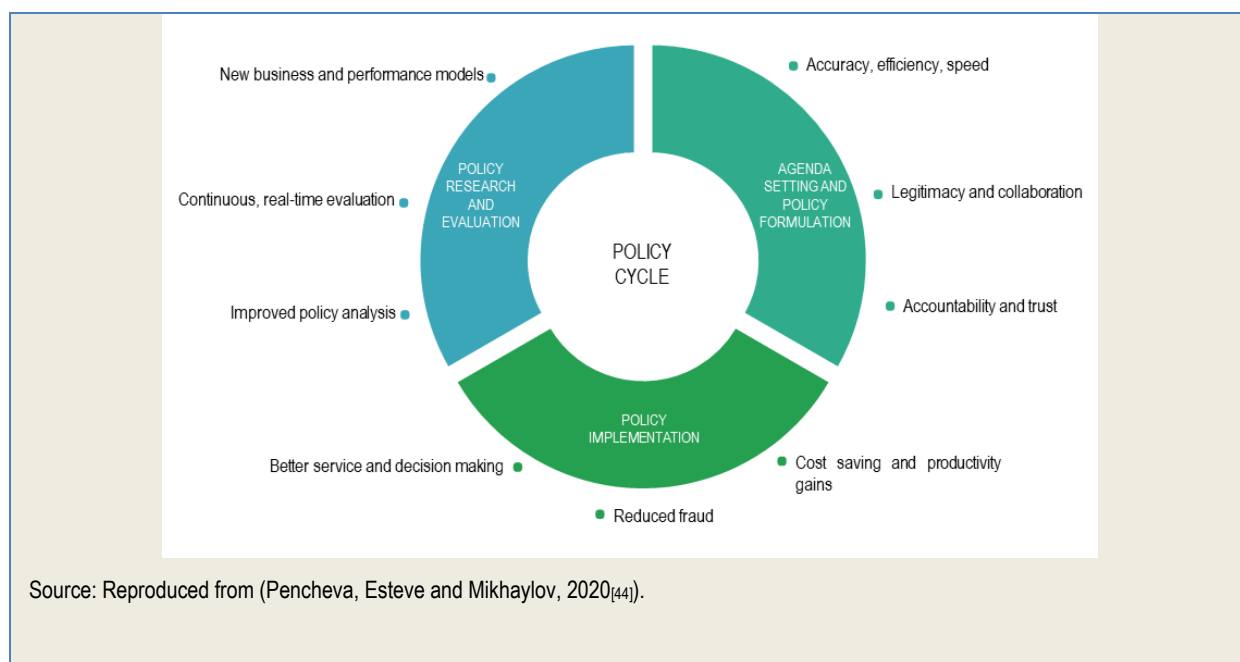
New business and performance models

Continuous, real-time evaluation

Improved policy analysis

POLICY RESEARCH AND EVALUATION

Accuracy, efficiency, speed

AGENDA SETTING AND POLICY FORMULATION

Legitimacy and collaboration

Accountability and trust

POLICY CYCLE

POLICY IMPLEMENTATION

Better service and decision making

Cost saving and productivity gains

Reduced fraud

Source: Reproduced from (Pencheva, Esteve and Mikhaylov, 2020[44]).